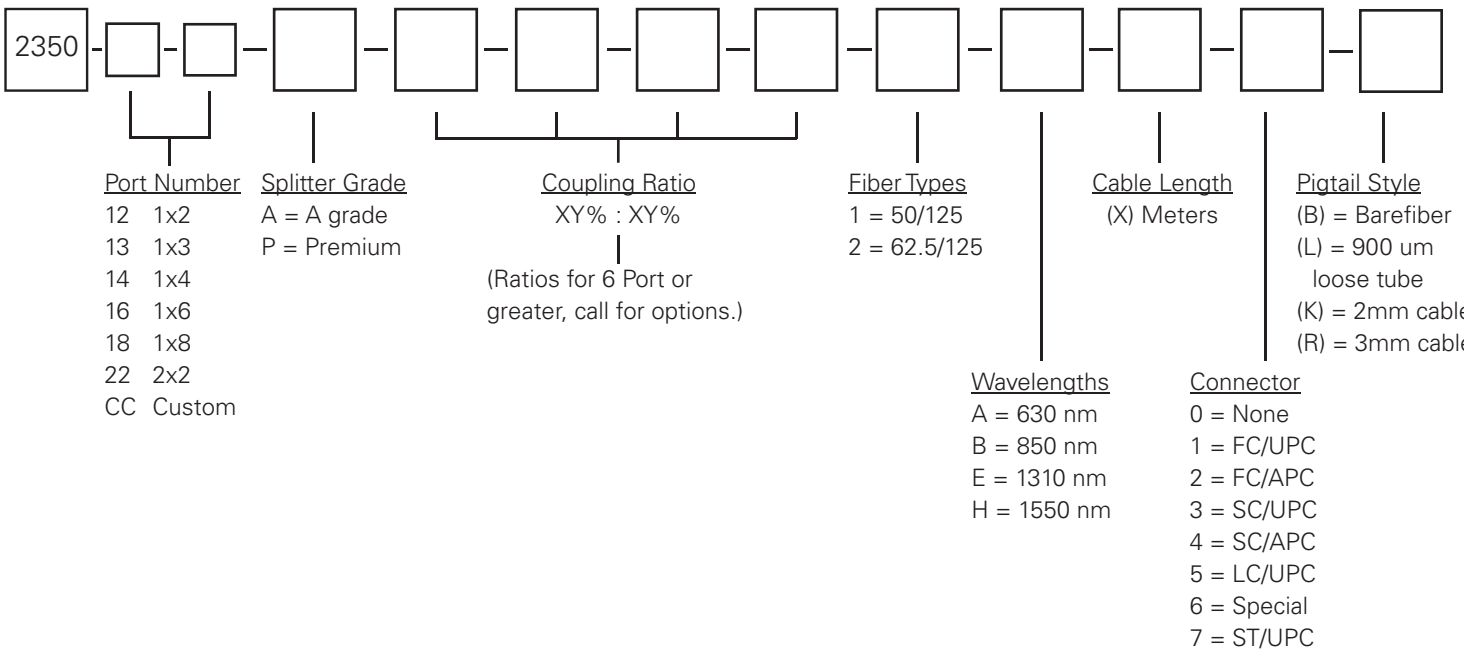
2350 - - - - - - - - - - - -

Port Number
12 1x2
13 1x3
14 1x4
16 1x6
18 1x8
22 2x2
CC Custom

Splitter Grade
A = A grade
P = Premium

Coupling Ratio
XY% : XY%

(Ratios for 6 Port or greater, call for options.)

Fiber Types
1 = 50/125
2 = 62.5/125

Cable Length
(X) Meters

Pigtail Style
(B) = Barefiber
(L) = 900 um loose tube
(K) = 2mm cable
(R) = 3mm cable

Wavelengths
A = 630 nm
B = 850 nm
E = 1310 nm
H = 1550 nm

Connector
0 = None
1 = FC/UPC
2 = FC/APC
3 = SC/UPC
4 = SC/APC
5 = LC/UPC
6 = Special
7 = ST/UPC